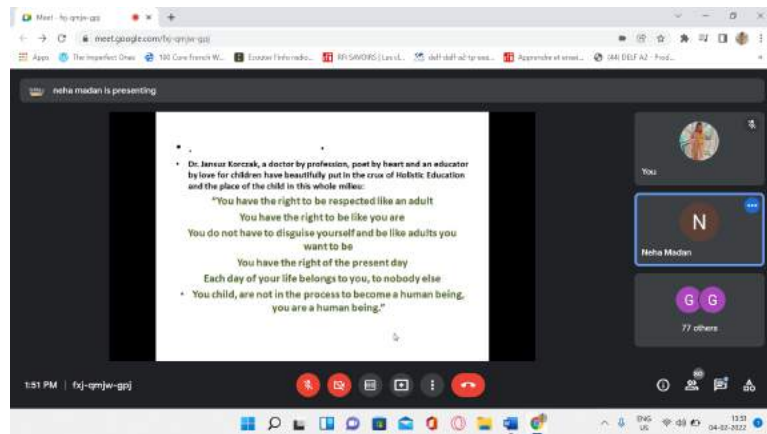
Meet - fxj-qmjw-gpj

meet.google.com/fxj-qmjw-gpj

Apps The Imperfect Ones 100 Core French W... Ecouter l'info radio... RFI SAVOIRS | Les ol... delf delf a2 tp ass... Apprendre et enseï... (44) DELF A2 - Prod...

neha madan is presenting

• Dr. Janusz Korczak, a doctor by profession, poet by heart and an educator by love for children have beautifully put in the crux of Holistic Education and the place of the child in this whole milieu:

"You have the right to be respected like an adult

You have the right to be like you are

You do not have to disguise yourself and be like adults you want to be

You have the right of the present day

Each day of your life belongs to you, to nobody else

• You child, are not in the process to become a human being, you are a human being."

You

N

Neha Madan

G G

77 others

1:51 PM | fxj-qmjw-gpj

ENG US 13:51 04-02-2022